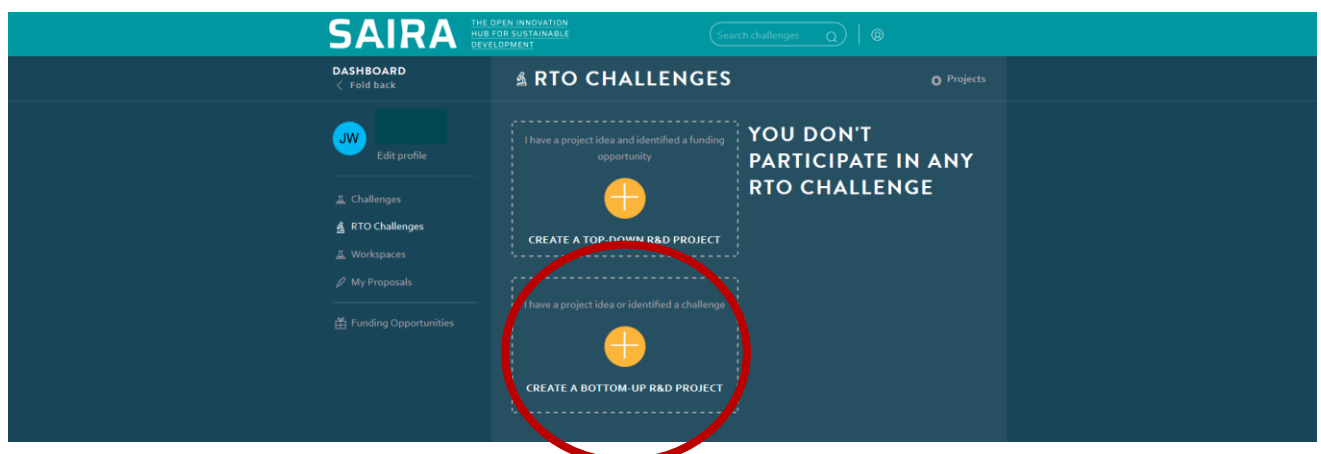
SAIRA THE OPEN INNOVATION HUB FOR SUSTAINABLE DEVELOPMENT

Search challenges

DASHBOARD
Fold back

RTO CHALLENGES

Projects

JW
Edit profile

Challenges
RTO Challenges
Workspaces
My Proposals

Funding Opportunities

I have a project idea and identified a funding opportunity

+

CREATE A TOP-DOWN R&D PROJECT

I have a project idea or identified a challenge

+

CREATE A BOTTOM-UP R&D PROJECT

YOU DON'T PARTICIPATE IN ANY RTO CHALLENGE